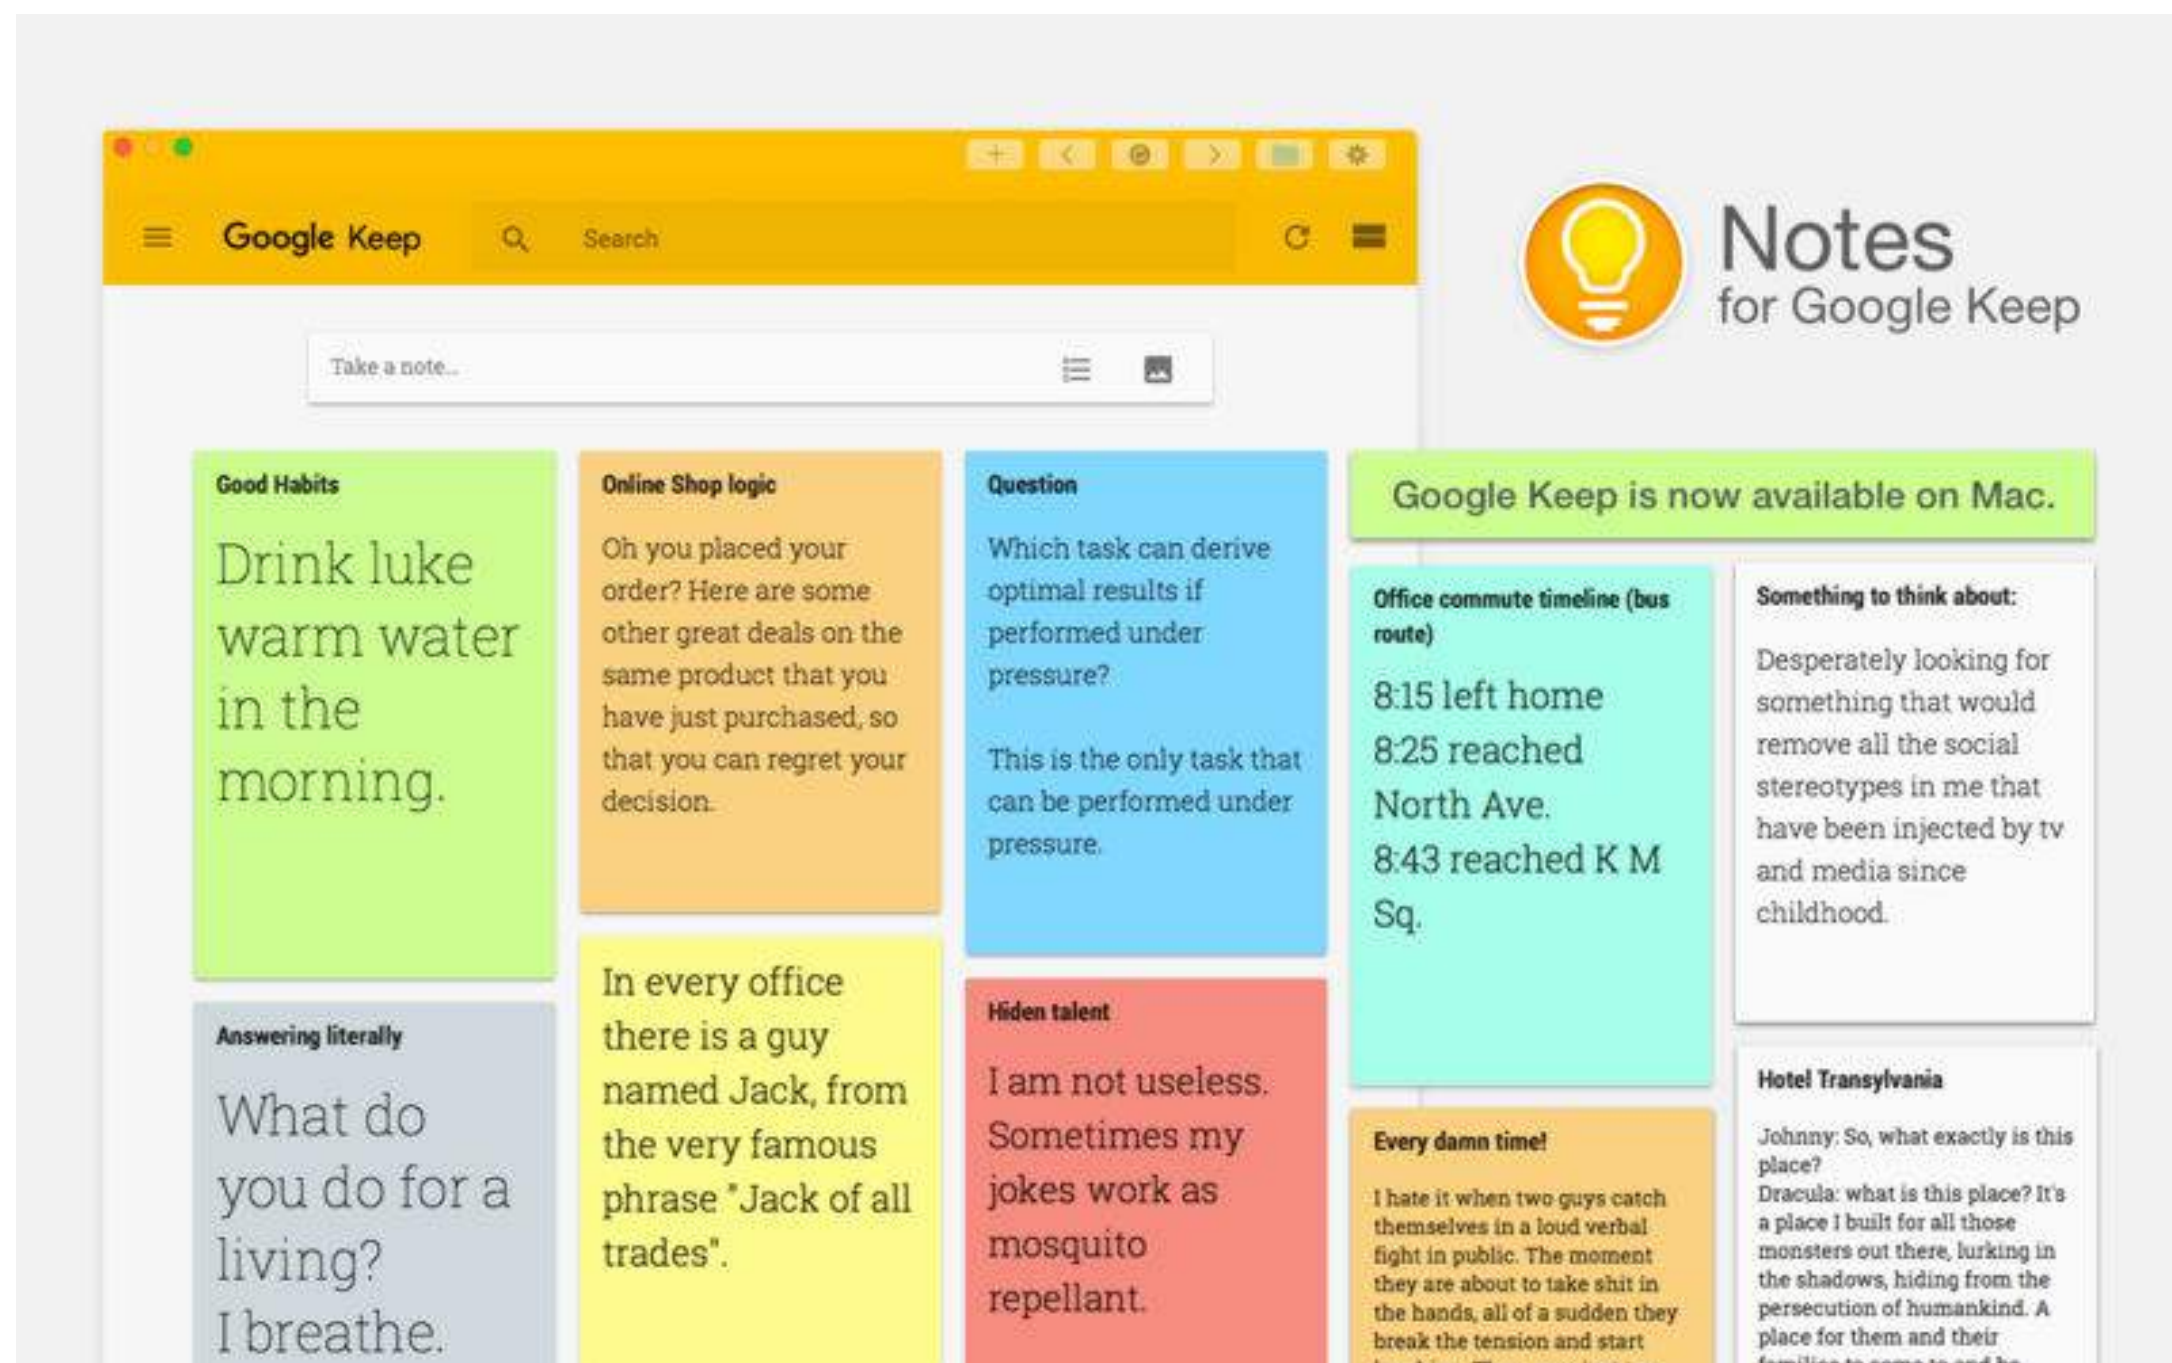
Google Keep

Search

Take a note...

Notes
for Google Keep

Good Habits

Drink luke warm water in the morning.

Online Shop logic

Oh you placed your order? Here are some other great deals on the same product that you have just purchased, so that you can regret your decision.

Question

Which task can derive optimal results if performed under pressure?

This is the only task that can be performed under pressure.

Google Keep is now available on Mac.

Office commute timeline (bus route)

8:15 left home
8:25 reached North Ave.
8:43 reached K M Sq.

Something to think about:

Desperately looking for something that would remove all the social stereotypes in me that have been injected by tv and media since childhood.

Answering literally

What do you do for a living?
I breathe.

In every office there is a guy named Jack, from the very famous phrase "Jack of all trades".

Hiden talent

I am not useless. Sometimes my jokes work as mosquito repellant.

Every damn time!

I hate it when two guys catch themselves in a loud verbal fight in public. The moment they are about to take shit in the hands, all of a sudden they break the tension and start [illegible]

Hotel Transylvania

Johnny: So, what exactly is this place?
Dracula: what is this place? It's a place I built for all those monsters out there, lurking in the shadows, hiding from the persecution of humankind. A place for them and their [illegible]